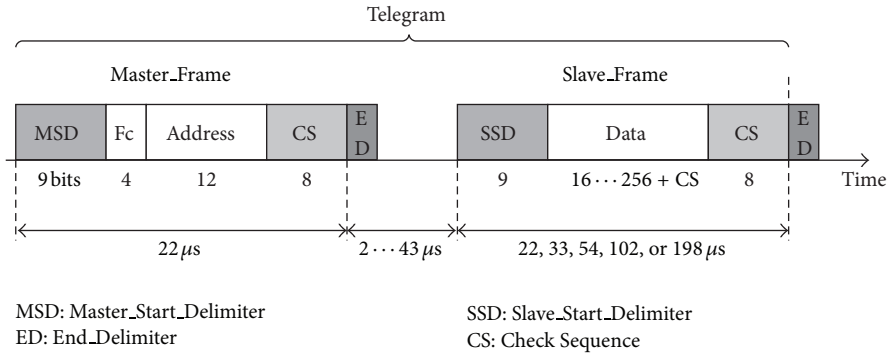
Telegram

Master_Frame

Slave_Frame

MSD | Fc | Address | CS | ED

SSD | Data | CS | ED

9 bits 4 12 8

9 $16 \cdots 256$ + CS 8

Time

$22\,\mu s$

$2 \cdots 43\,\mu s$

22, 33, 54, 102, or $198\,\mu s$

MSD: Master_Start_Delimiter
ED: End_Delimiter

SSD: Slave_Start_Delimiter
CS: Check Sequence